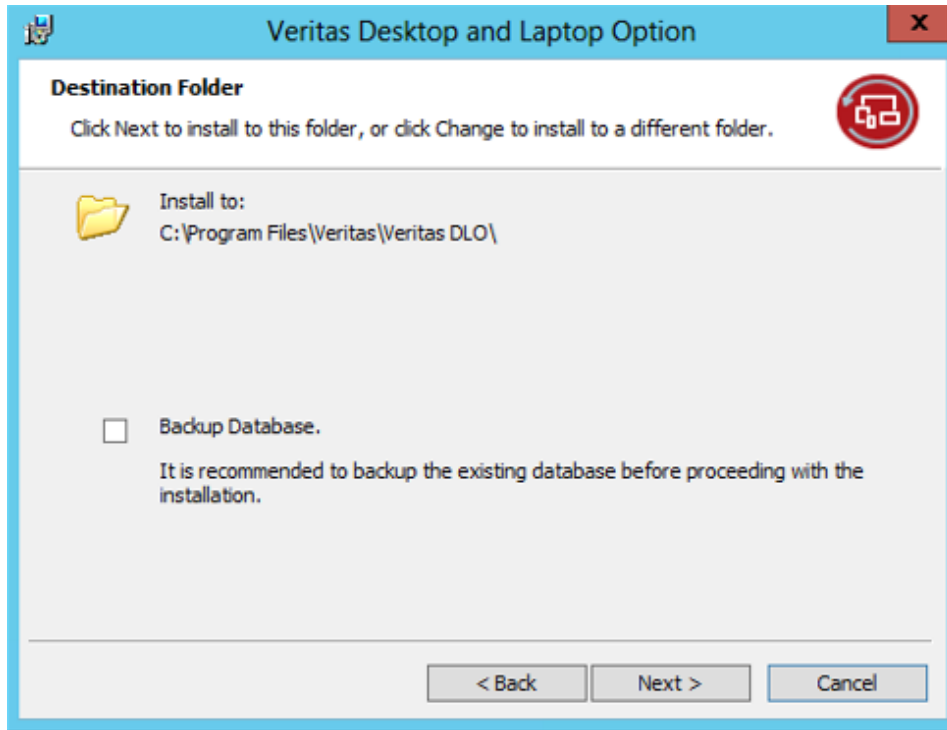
Veritas Desktop and Laptop Option

Destination Folder

Click Next to install to this folder, or click Change to install to a different folder.

Install to:
C:\Program Files\Veritas\Veritas DLO\

Backup Database.

It is recommended to backup the existing database before proceeding with the installation.

< Back
Next >
Cancel